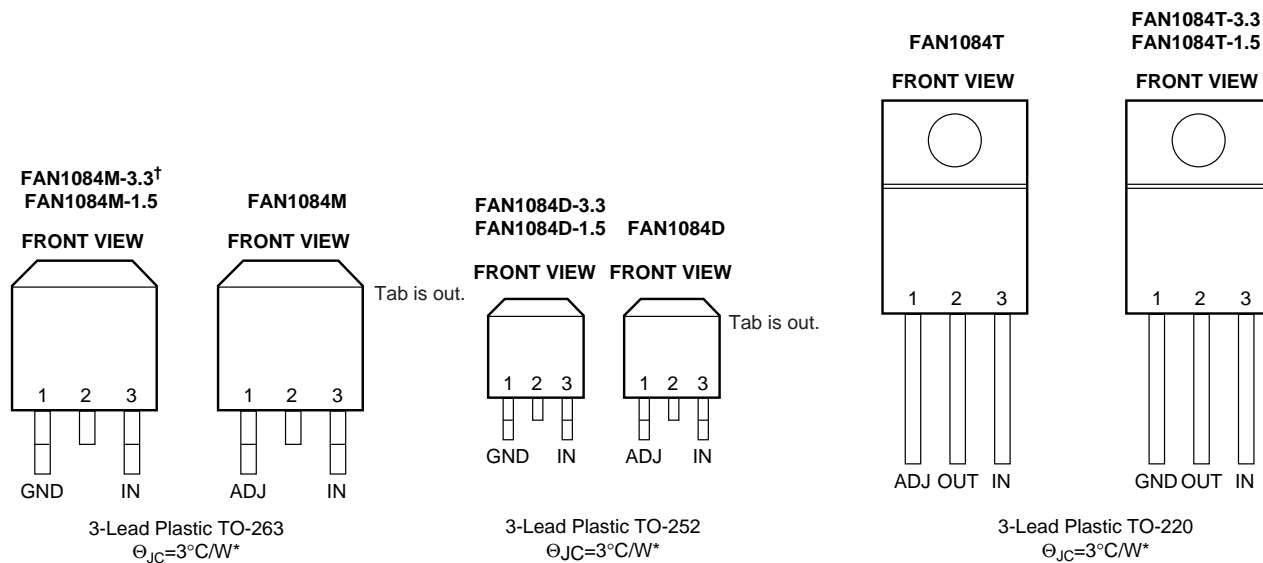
FAN1084M-3.3$^{\dagger}$
FAN1084M-1.5

FRONT VIEW

1 2 3

GND IN

FAN1084M

FRONT VIEW

Tab is out.

1 2 3

ADJ IN

3-Lead Plastic TO-263
$\Theta_{JC}$=3°C/W*

FAN1084D-3.3
FAN1084D-1.5

FRONT VIEW

1 2 3

GND IN

FAN1084D

FRONT VIEW

Tab is out.

1 2 3

ADJ IN

3-Lead Plastic TO-252
$\Theta_{JC}$=3°C/W*

FAN1084T

FRONT VIEW

1 2 3

ADJ OUT IN

FAN1084T-3.3
FAN1084T-1.5

FRONT VIEW

1 2 3

GND OUT IN

3-Lead Plastic TO-220
$\Theta_{JC}$=3°C/W*